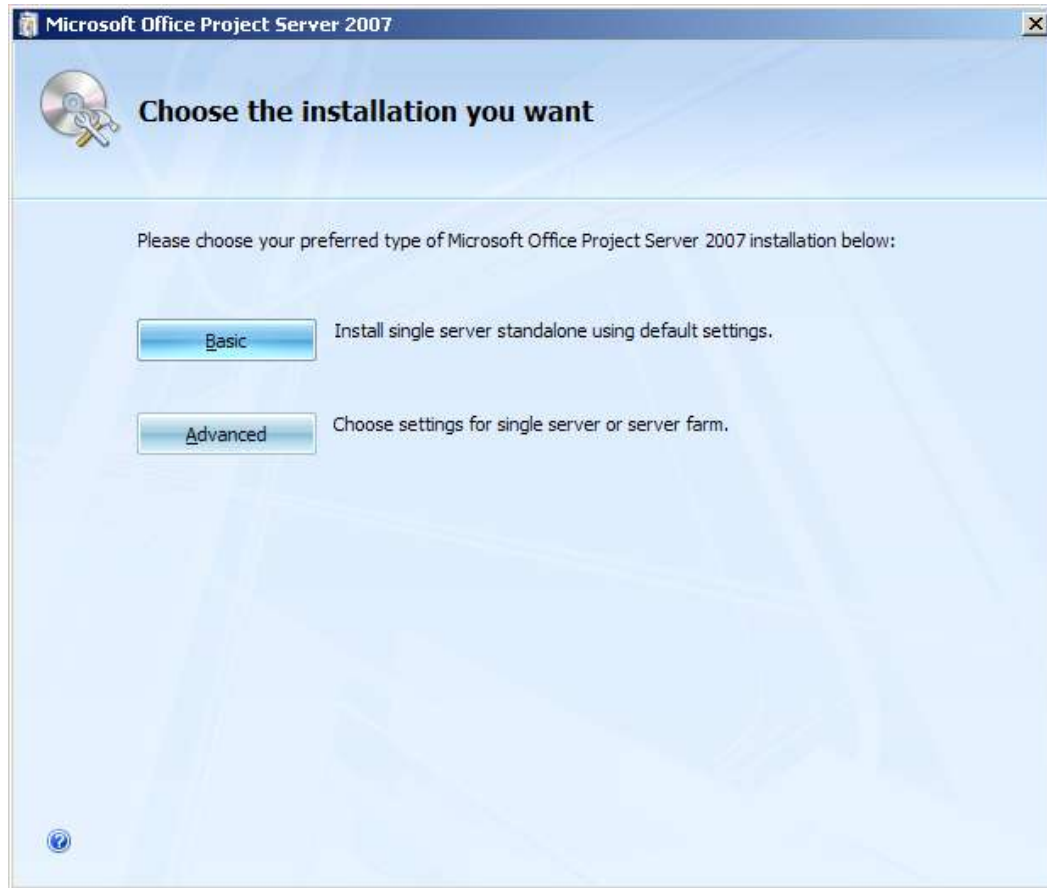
Microsoft Office Project Server 2007

Choose the installation you want

Please choose your preferred type of Microsoft Office Project Server 2007 installation below:

Basic

Install single server standalone using default settings.

Advanced

Choose settings for single server or server farm.